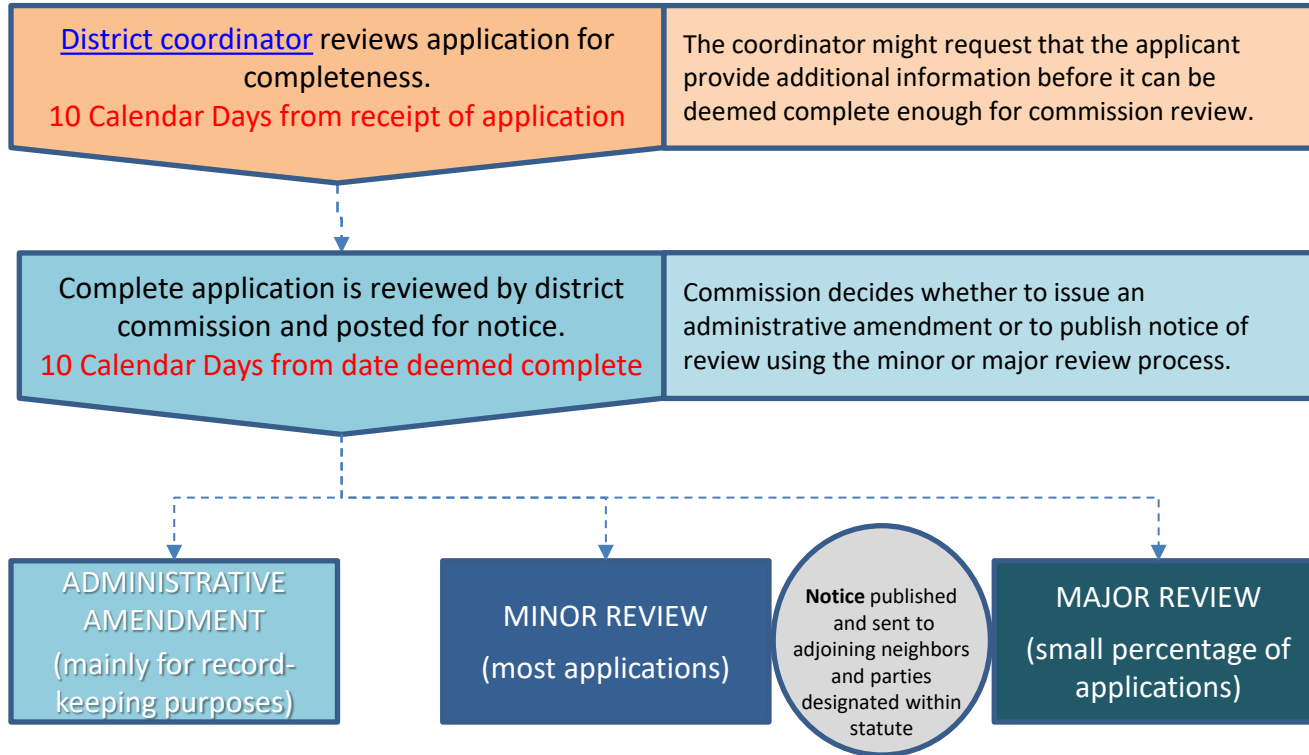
District coordinator reviews application for completeness.
10 Calendar Days from receipt of application

The coordinator might request that the applicant provide additional information before it can be deemed complete enough for commission review.

Complete application is reviewed by district commission and posted for notice.
10 Calendar Days from date deemed complete

Commission decides whether to issue an administrative amendment or to publish notice of review using the minor or major review process.

ADMINISTRATIVE AMENDMENT
(mainly for record-keeping purposes)

MINOR REVIEW
(most applications)

**Notice** published and sent to adjoining neighbors and parties designated within statute

MAJOR REVIEW
(small percentage of applications)